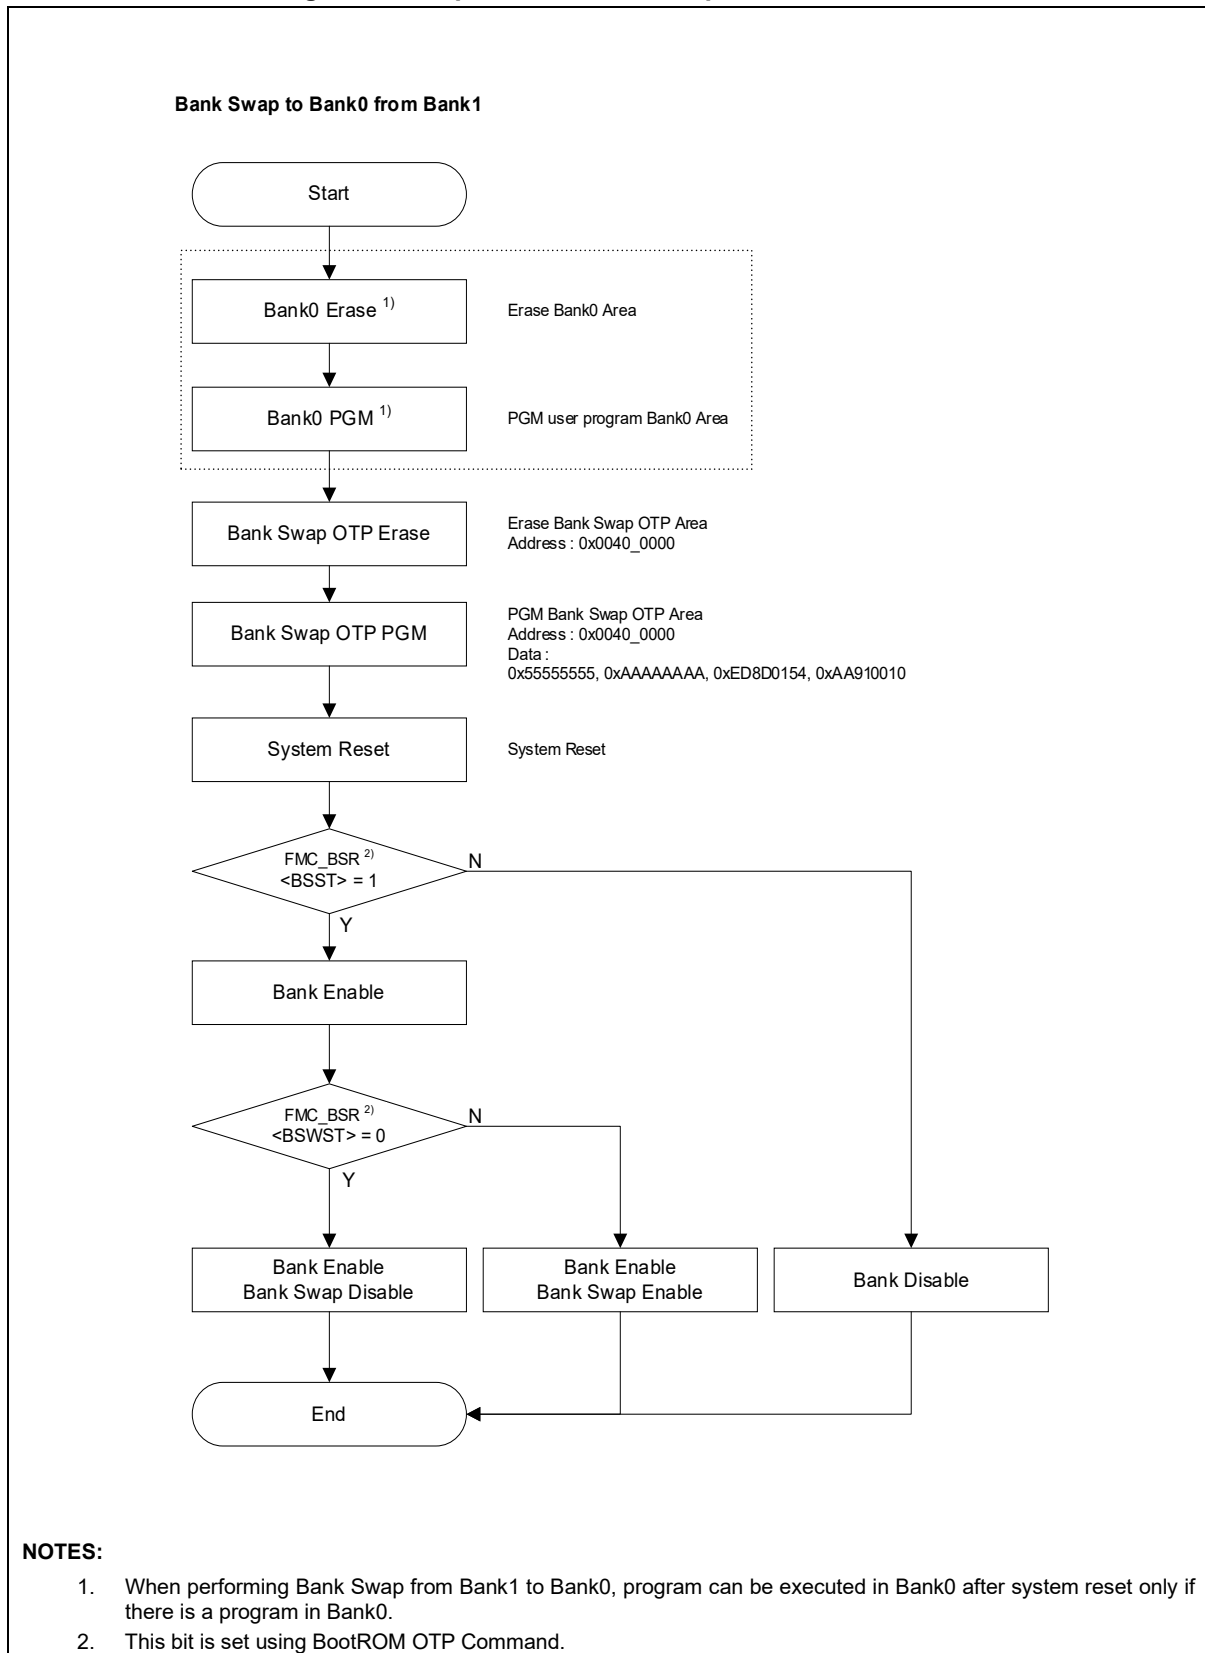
Bank Swap to Bank0 from Bank1

Start

Bank0 Erase $^{1)}$

Erase Bank0 Area

Bank0 PGM $^{1)}$

PGM user program Bank0 Area

Bank Swap OTP Erase

Erase Bank Swap OTP Area
Address : 0x0040_0000

Bank Swap OTP PGM

PGM Bank Swap OTP Area
Address : 0x0040_0000
Data :
0x55555555, 0xAAAAAAAA, 0xED8D0154, 0xAA910010

System Reset

System Reset

FMC_BSR $^{2)}$
<BSST> = 1

N

Y

Bank Enable

FMC_BSR $^{2)}$
<BSWST> = 0

N

Y

Bank Enable
Bank Swap Disable

Bank Enable
Bank Swap Enable

Bank Disable

End

NOTES:
1. When performing Bank Swap from Bank1 to Bank0, program can be executed in Bank0 after system reset only if there is a program in Bank0.
2. This bit is set using BootROM OTP Command.